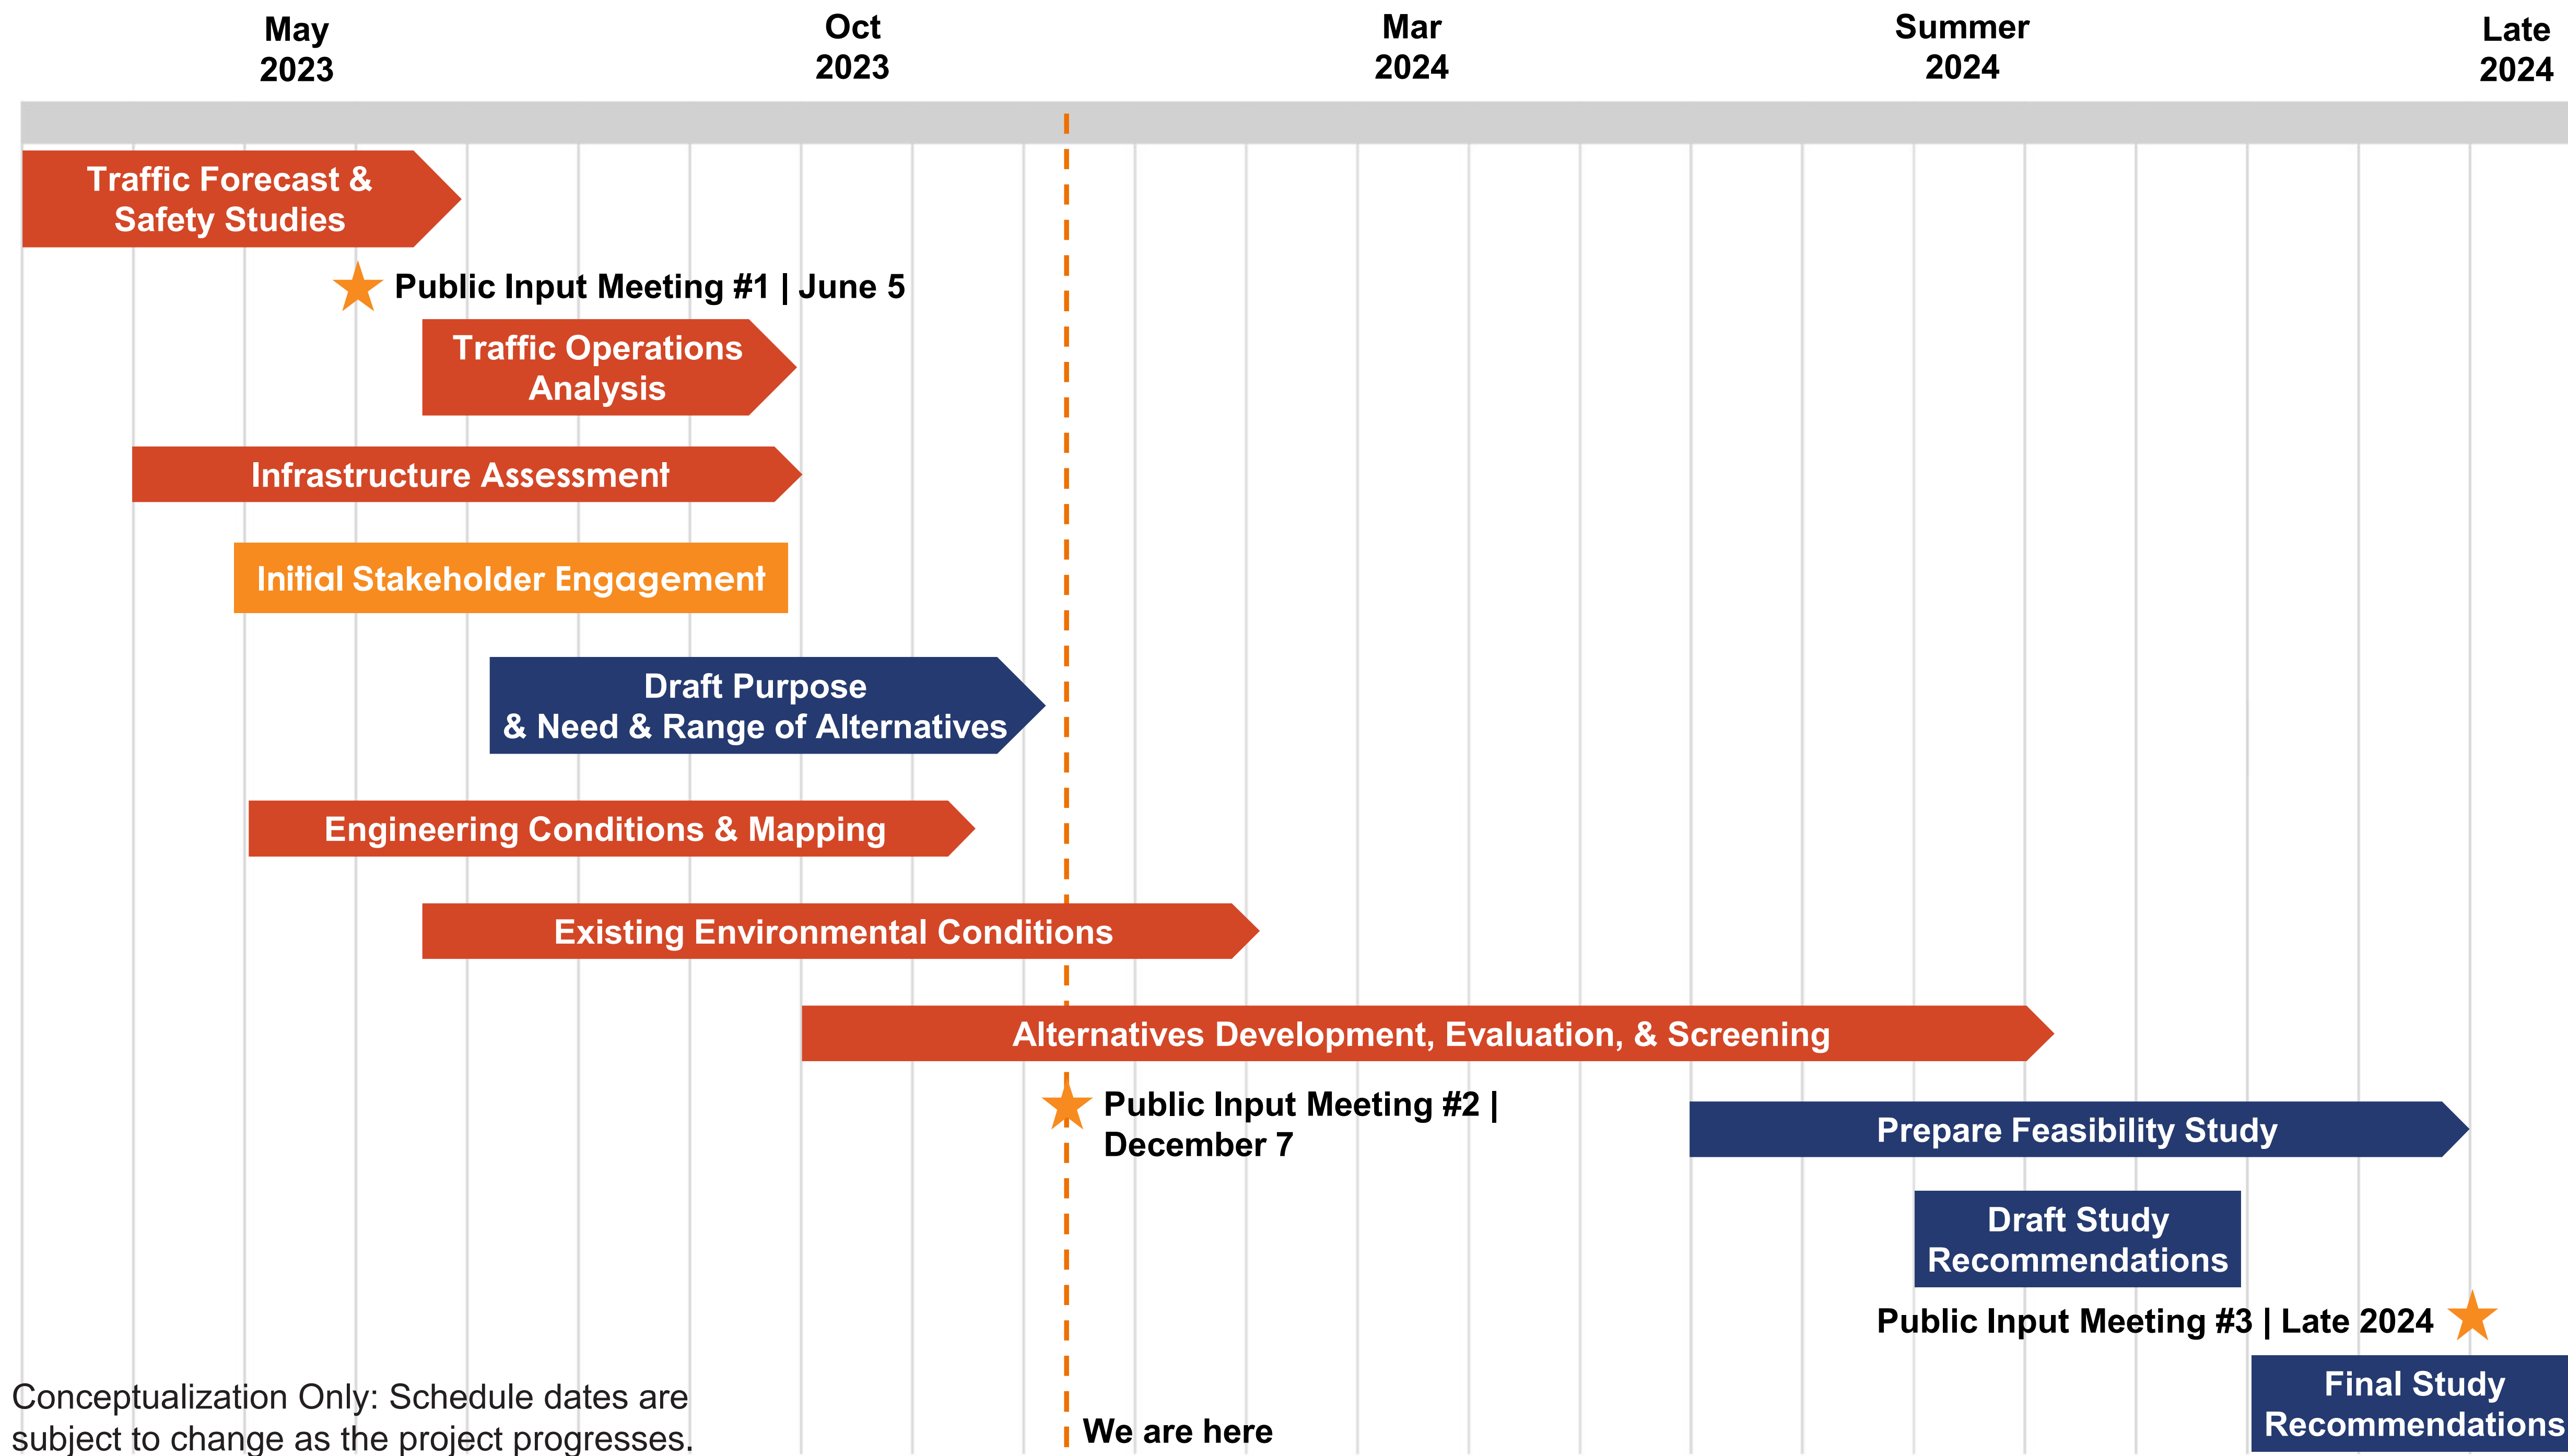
May 2023

Oct 2023

Mar 2024

Summer 2024

Late 2024

Traffic Forecast & Safety Studies

Public Input Meeting #1 | June 5

Traffic Operations Analysis

Infrastructure Assessment

Initial Stakeholder Engagement

Draft Purpose & Need & Range of Alternatives

Engineering Conditions & Mapping

Existing Environmental Conditions

Alternatives Development, Evaluation, & Screening

Public Input Meeting #2 | December 7

Prepare Feasibility Study

Draft Study Recommendations

Public Input Meeting #3 | Late 2024

Final Study Recommendations

Conceptualization Only: Schedule dates are subject to change as the project progresses.

We are here